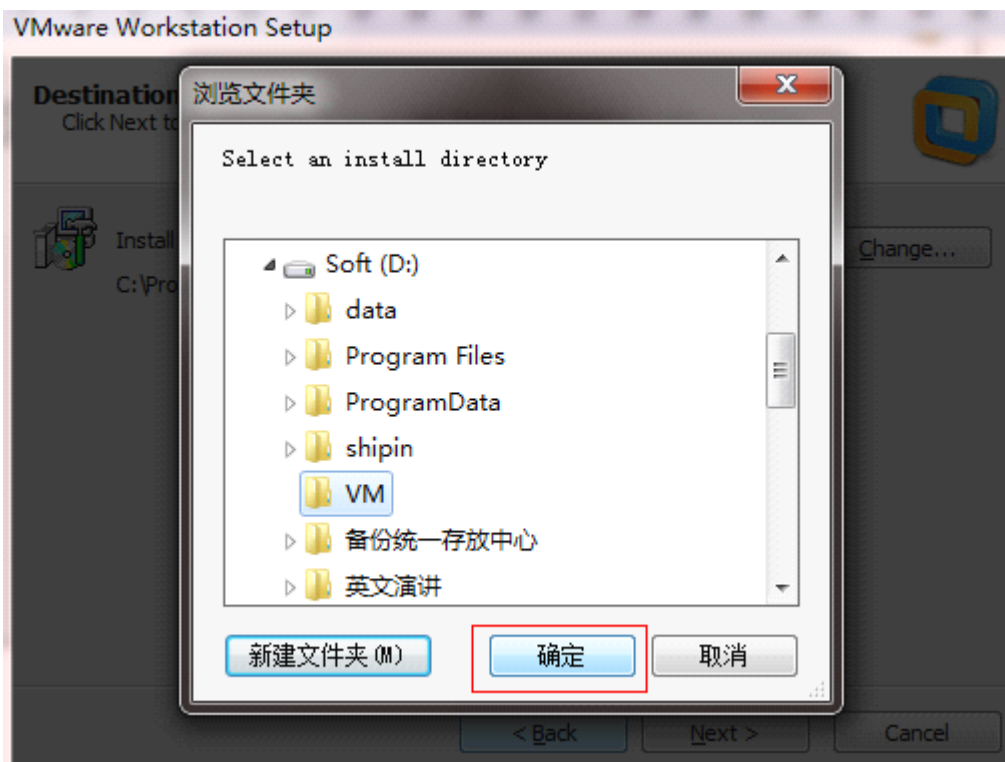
VMware Workstation Setup

Destination

Click Next to

Install

C:\Pro

Change...

浏览文件夹

Select an install directory

Soft (D:)

data

Program Files

ProgramData

shipin

VM

备份统一存放中心

英文演讲

新建文件夹(M)

确定

取消

< Back

Next >

Cancel